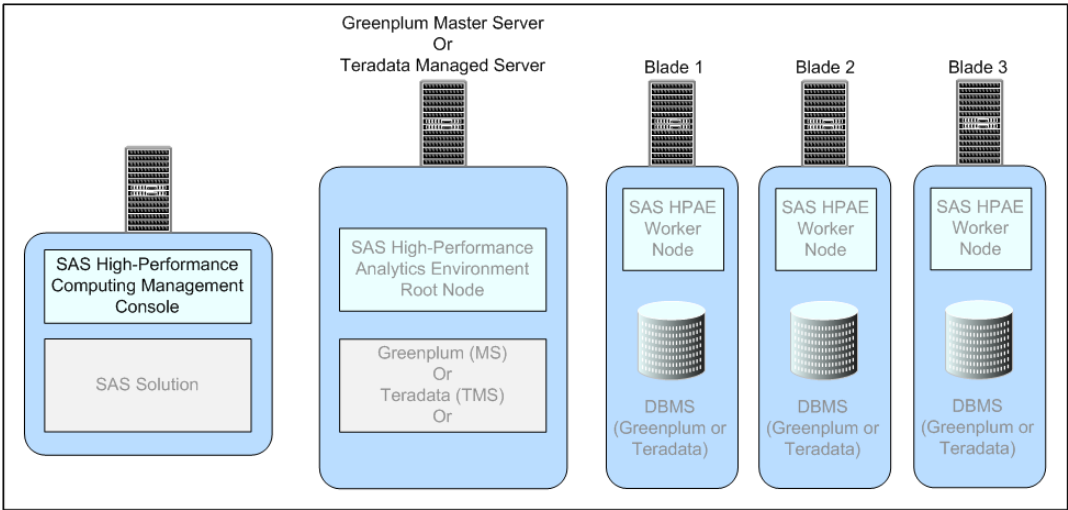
SAS High-Performance Computing Management Console

SAS Solution

Greenplum Master Server
Or
Teradata Managed Server

SAS High-Performance Analytics Environment Root Node

Greenplum (MS)
Or
Teradata (TMS)
Or

Blade 1

SAS HPAE Worker Node

DBMS (Greenplum or Teradata)

Blade 2

SAS HPAE Worker Node

DBMS (Greenplum or Teradata)

Blade 3

SAS HPAE Worker Node

DBMS (Greenplum or Teradata)